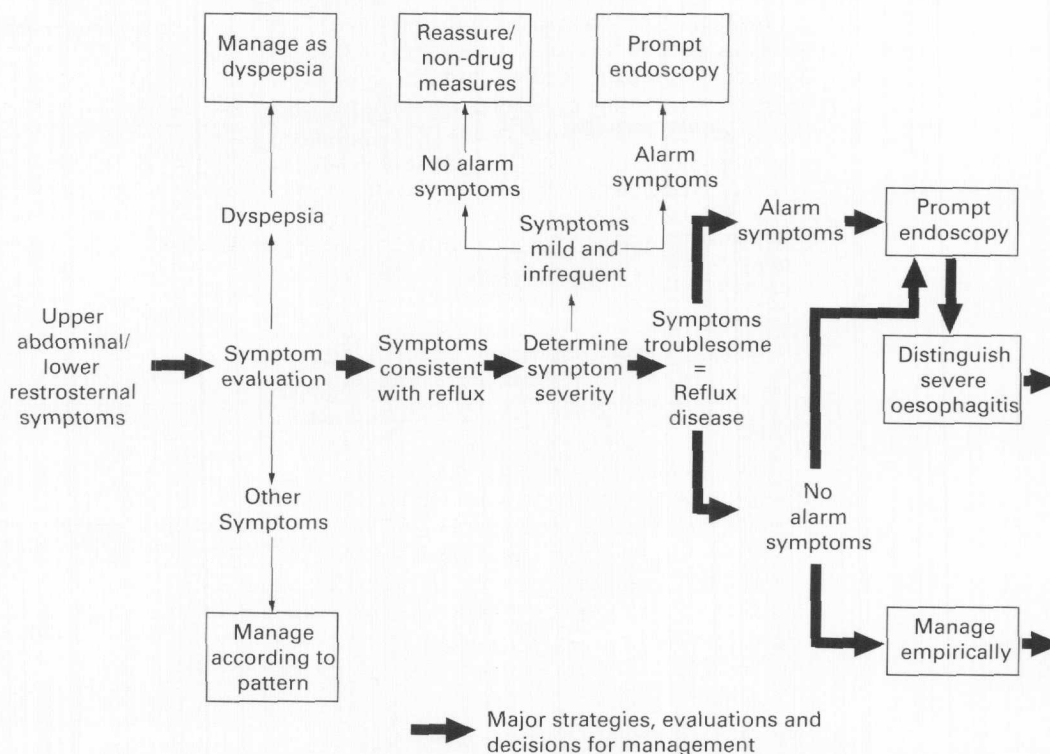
Manage as dyspepsia

Reassure/ non-drug measures

Prompt endoscopy

No alarm symptoms

Alarm symptoms

Dyspepsia

Symptoms mild and infrequent

Alarm symptoms

Prompt endoscopy

Upper abdominal/ lower restrosternal symptoms

Symptom evaluation

Symptoms consistent with reflux

Determine symptom severity

Symptoms troublesome = Reflux disease

Distinguish severe oesophagitis

Other Symptoms

No alarm symptoms

Manage according to pattern

Manage empirically

Major strategies, evaluations and decisions for management